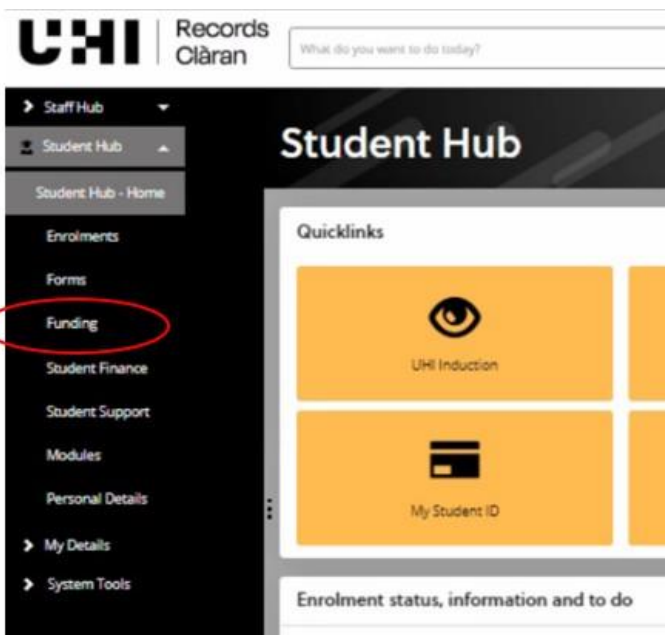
UHI | Records Clàran

What do you want to do today?

Staff Hub
Student Hub
Student Hub - Home
Enrolments
Forms
Funding
Student Finance
Student Support
Modules
Personal Details
My Details
System Tools

Student Hub

Quicklinks

UHI Induction

My Student ID

Enrolment status, information and to do